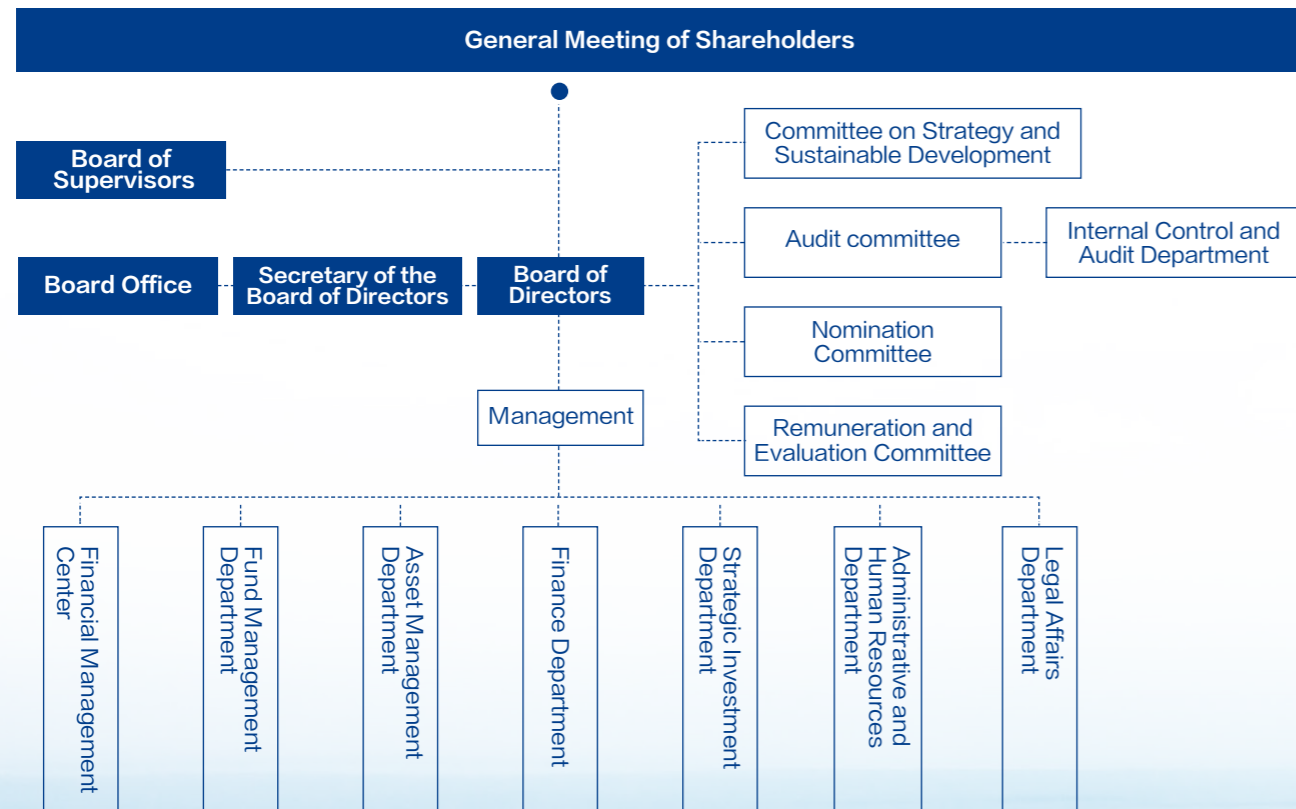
General Meeting of Shareholders

Board of Supervisors

Committee on Strategy and Sustainable Development

Audit committee

Internal Control and Audit Department

Board Office

Secretary of the Board of Directors

Board of Directors

Nomination Committee

Management

Remuneration and Evaluation Committee

Financial Management Center

Fund Management Department

Asset Management Department

Finance Department

Strategic Investment Department

Administrative and Human Resources Department

Legal Affairs Department